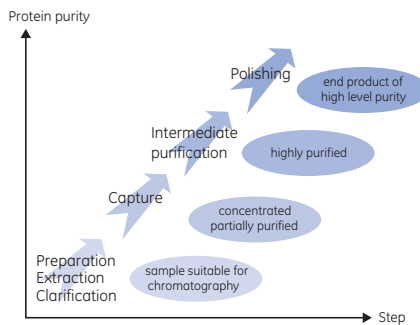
Protein purity

Polishing

end product of high level purity

Intermediate purification

highly purified

Capture

concentrated partially purified

Preparation Extraction Clarification

sample suitable for chromatography

Step